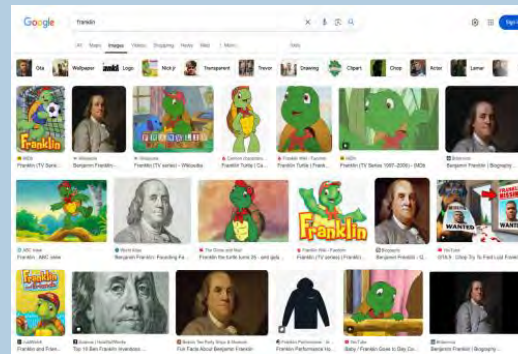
Google franklin

All News Images Videos Shopping Books Web More Tools

Ota Wallpaper Logo Nickjr Transparent Trevor Drawing Clipart Crop Actor Lamar

Franklin

IMDb Franklin (TV Series ...

Wikipedia Benjamin Franklin

Wikipedia Franklin (TV series) - Wikipedia

Cartoon Characters Franklin Turtle | Ca...

Franklin Wiki - Fandom Franklin Turtle | Frankl...

IMDb Franklin (TV Series 1997–2006) - IMDb

Britannica Benjamin Franklin | Biography ...

ABC Iview Franklin : ABC iview

World Atlas Benjamin Franklin: Founding Fa...

The Drone and Noor Franklin the turtle turns 25 - and quite ...

Franklin

Franklin Wiki - Fandom Franklin (TV series) | Frankli...

Biography Benjamin Franklin - Quotes ...

YouTube GTA 5 - Chop To To Find Lost Frankl...

Franklin

Lab Books Franklin and Frien...

Business Insider/Works Top 10 Ben Franklin Inventions ...

Historic Tea Party Ships & Museum Fun Facts About Benjamin Franklin

Franklin Performance Ho... Franklin Performance Ho...

YouTube Baby / Franklin Goes to Day Car...

Britannica Benjamin Franklin | Biography ...

Sign in